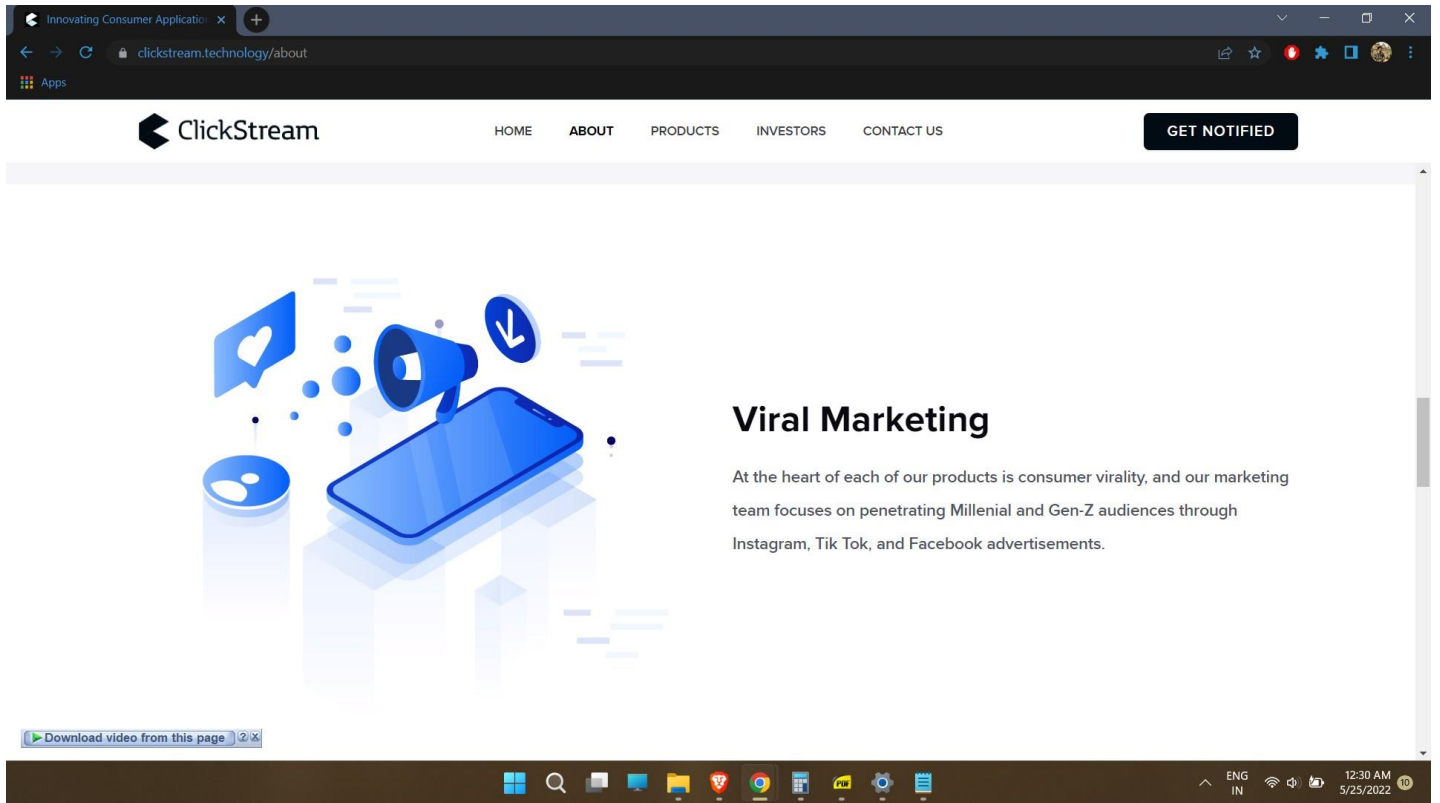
Innovating Consumer Applicatio ×

clickstream.technology/about

Apps

ClickStream

HOME ABOUT PRODUCTS INVESTORS CONTACT US

GET NOTIFIED

Viral Marketing

At the heart of each of our products is consumer virality, and our marketing team focuses on penetrating Millenial and Gen-Z audiences through Instagram, Tik Tok, and Facebook advertisements.

Download video from this page ② X

ENG IN

12:30 AM 5/25/2022

10